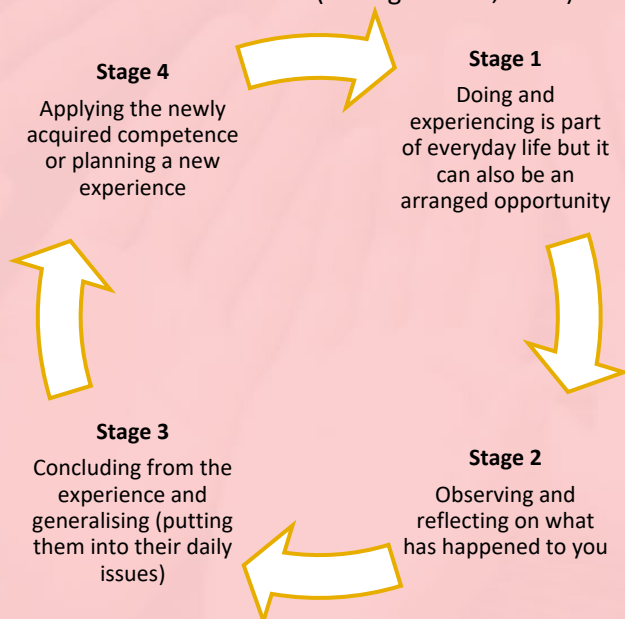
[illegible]

Stage 1
Doing and experiencing is part of everyday life but it can also be an arranged opportunity

Stage 2
Observing and reflecting on what has happened to you

Stage 3
Concluding from the experience and generalising (putting them into their daily issues)

Stage 4
Applying the newly acquired competence or planning a new experience